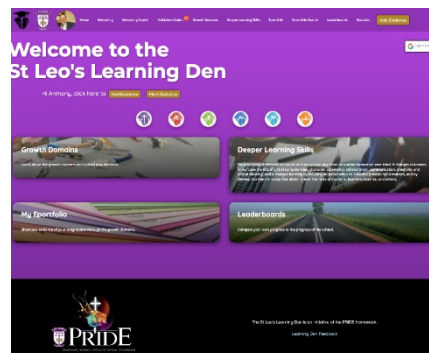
Home Mastery Mastery Exam Evidence Guide Badge Domains Deeper Learning Skills Pen Pals Turn Into Teach Leaderboards Results Add Evidence

Welcome to the St Leo's Learning Den

Hi Anthony, click here to: Add Evidence Mark Evidence

Growth Domains

Deeper Learning Skills

My Eportfolio

Leaderboards

Compare your own progress to the progress of the school.

PRIDE

The St Leo's Learning Den is an initiative of the PRIDE framework.

Learning Den Feedback